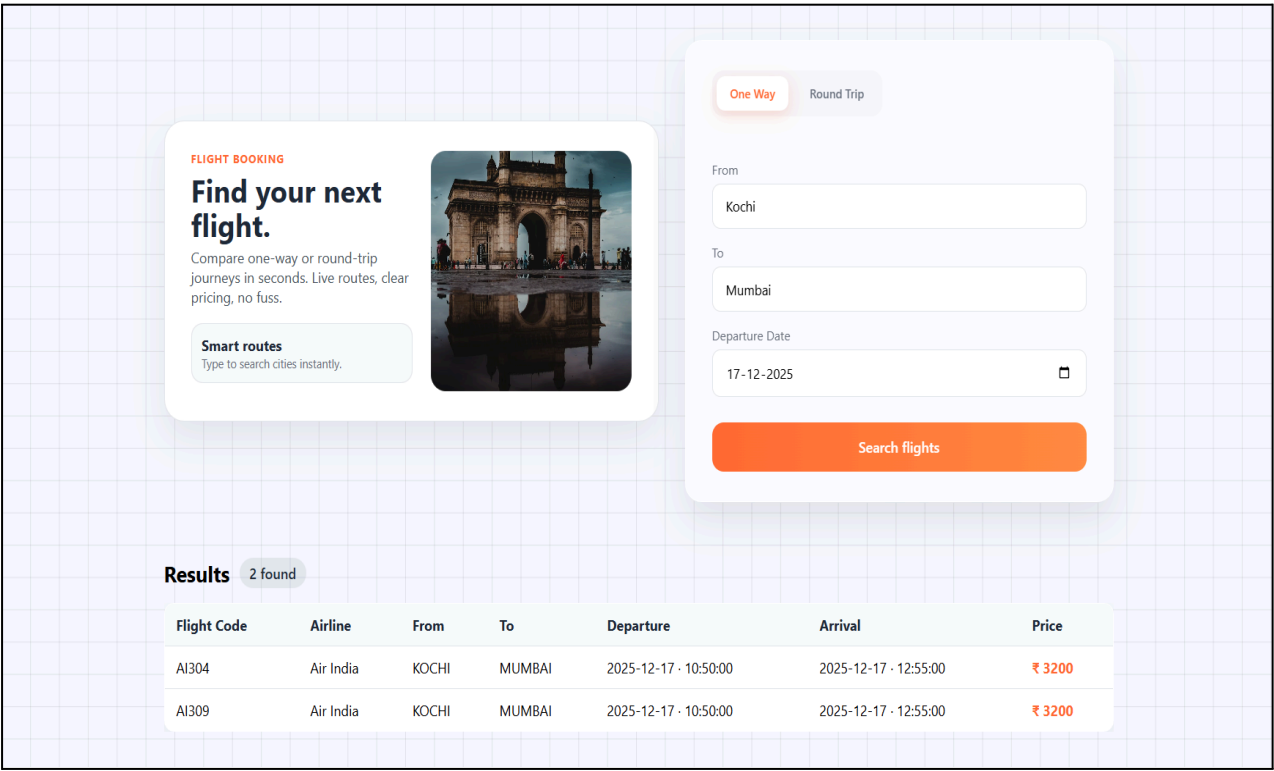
FLIGHT BOOKING

Find your next flight.

Compare one-way or round-trip journeys in seconds. Live routes, clear pricing, no fuss.

Smart routes
Type to search cities instantly.

One Way Round Trip

From
Kochi

To
Mumbai

Departure Date
17-12-2025

Search flights

Results 2 found

| Flight Code | Airline | From | To | Departure | Arrival | Price |
|---|---|---|---|---|---|---|
| AI304 | Air India | KOCHI | MUMBAI | 2025-12-17 · 10:50:00 | 2025-12-17 · 12:55:00 | ₹ 3200 |
| AI309 | Air India | KOCHI | MUMBAI | 2025-12-17 · 10:50:00 | 2025-12-17 · 12:55:00 | ₹ 3200 |